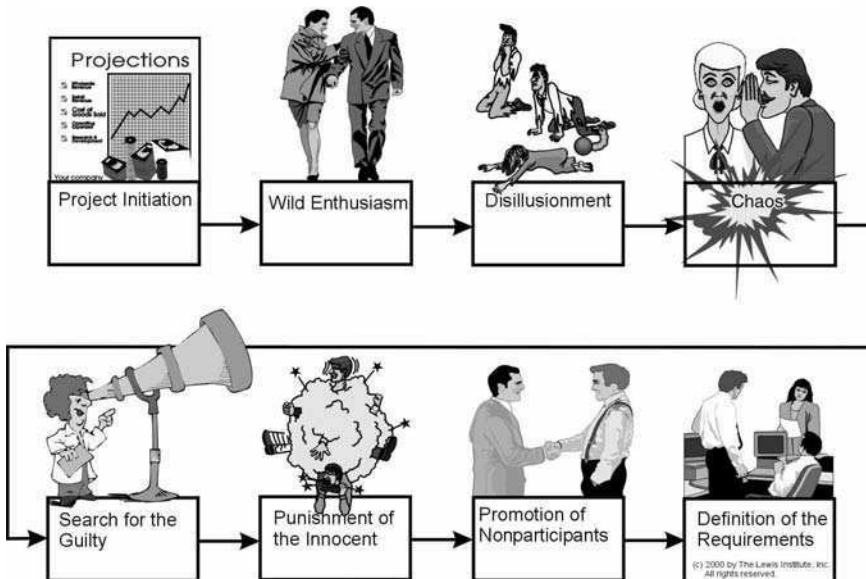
Projections

Your company

Project Initiation

Wild Enthusiasm

Disillusionment

Chaos

Search for the Guilty

Punishment of the Innocent

Promotion of Nonparticipants

Definition of the Requirements

(c) 2000 by The Lewis Institute, Inc. All rights reserved.